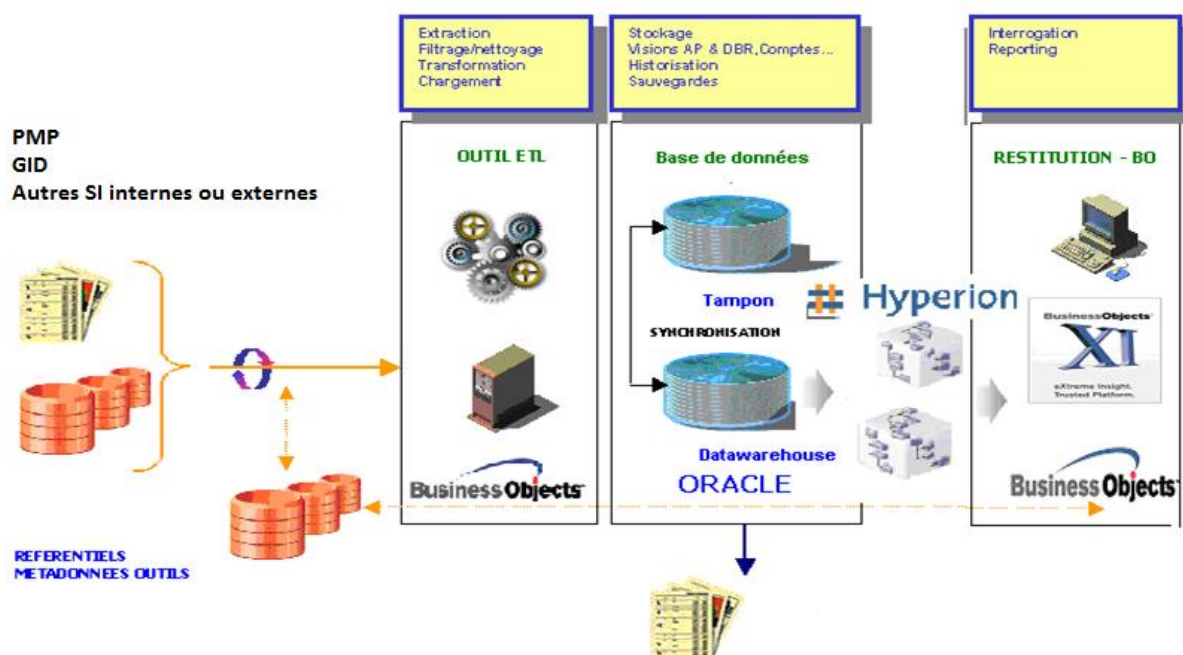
Extraction
Filtrage/nettoyage
Transformation
Chargement

Stockage
Visions AP & DBR, Comptes...
Historisation
Sauvegardes

Interrogation
Reporting

PMP
GID
Autres SI internes ou externes

OUTIL ETL

Base de données

RESTITUTION - BO

Tampon

Hyperion

SYNCHRONISATION

BusinessObjects
XI
eXtreme Insight.
Trusted Platform.

Datawarehouse

ORACLE

BusinessObjects

BusinessObjects

REFERENTIELS
METADONNEES OUTILS